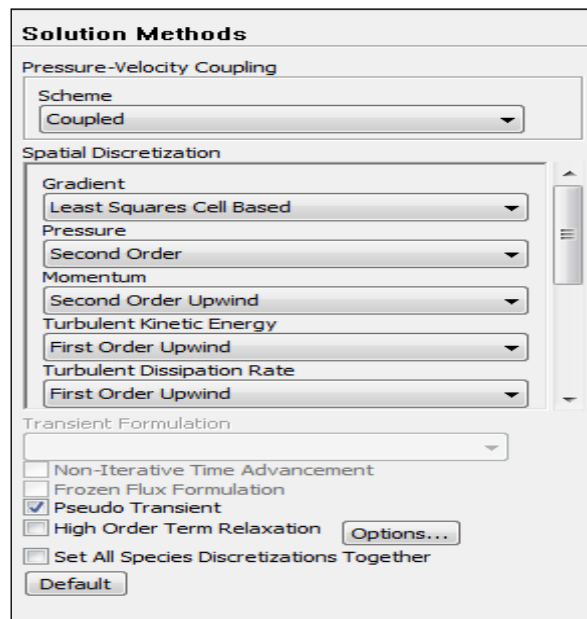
Solution Methods

Pressure-Velocity Coupling

Scheme

Coupled

Spatial Discretization

Gradient

Least Squares Cell Based

Pressure

Second Order

Momentum

Second Order Upwind

Turbulent Kinetic Energy

First Order Upwind

Turbulent Dissipation Rate

First Order Upwind

Transient Formulation

Non-Iterative Time Advancement

Frozen Flux Formulation

Pseudo Transient

High Order Term Relaxation

Options...

Set All Species Discretizations Together

Default